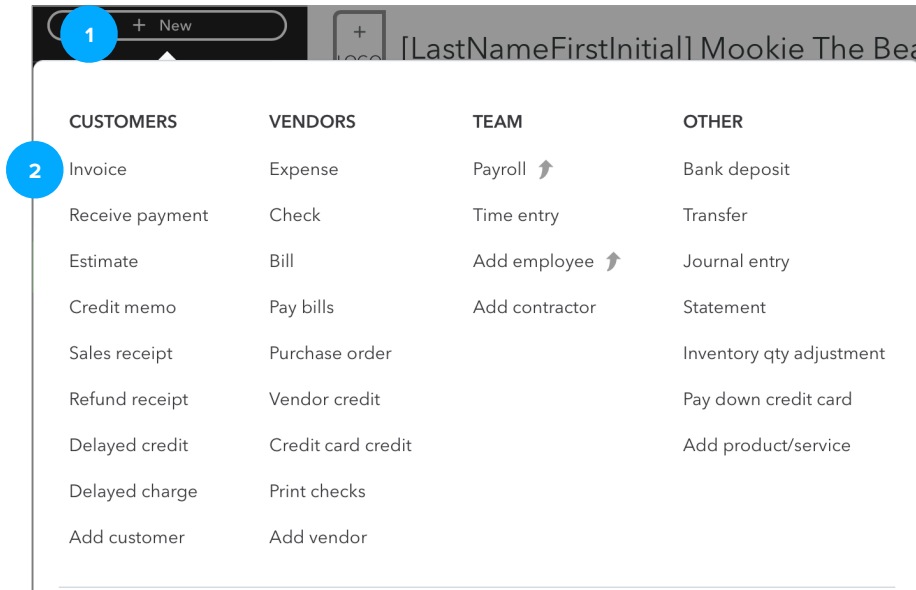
1 + New

+ LOGO [LastNameFirstInitial] Mookie The Bea

CUSTOMERS
2 Invoice
Receive payment
Estimate
Credit memo
Sales receipt
Refund receipt
Delayed credit
Delayed charge
Add customer

VENDORS
Expense
Check
Bill
Pay bills
Purchase order
Vendor credit
Credit card credit
Print checks
Add vendor

TEAM
Payroll
Time entry
Add employee
Add contractor

OTHER
Bank deposit
Transfer
Journal entry
Statement
Inventory qty adjustment
Pay down credit card
Add product/service